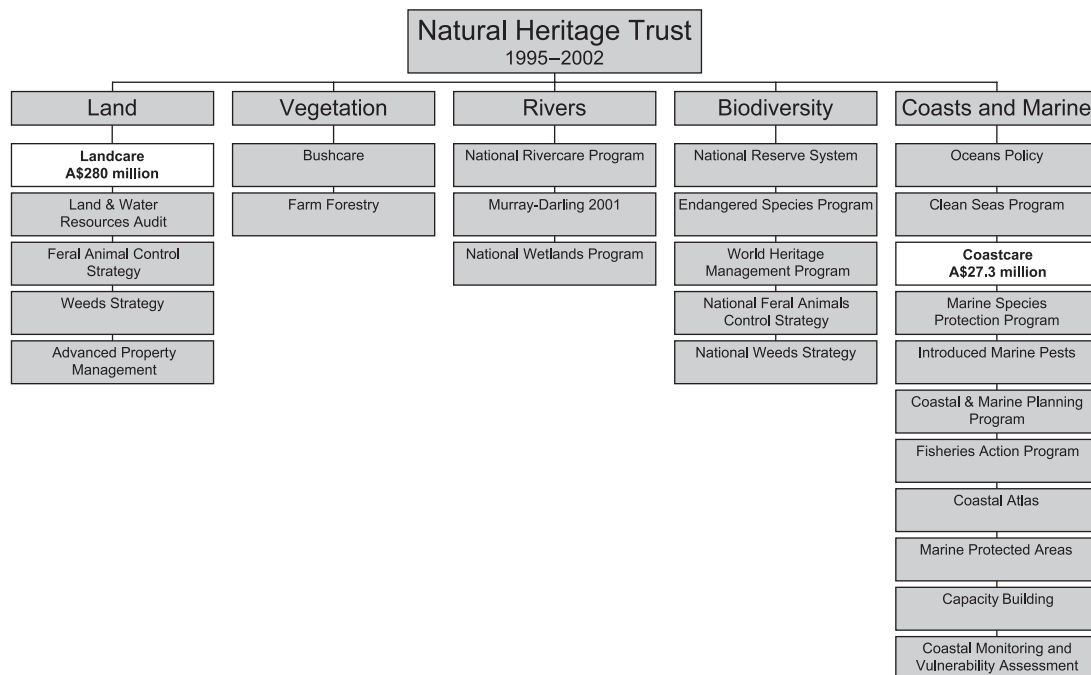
Natural Heritage Trust
1995–2002

Land

Landcare
A$280 million

Land & Water Resources Audit

Feral Animal Control Strategy

Weeds Strategy

Advanced Property Management

Vegetation

Bushcare

Farm Forestry

Rivers

National Rivercare Program

Murray-Darling 2001

National Wetlands Program

Biodiversity

National Reserve System

Endangered Species Program

World Heritage Management Program

National Feral Animals Control Strategy

National Weeds Strategy

Coasts and Marine

Oceans Policy

Clean Seas Program

Coastcare
A$27.3 million

Marine Species Protection Program

Introduced Marine Pests

Coastal & Marine Planning Program

Fisheries Action Program

Coastal Atlas

Marine Protected Areas

Capacity Building

Coastal Monitoring and Vulnerability Assessment